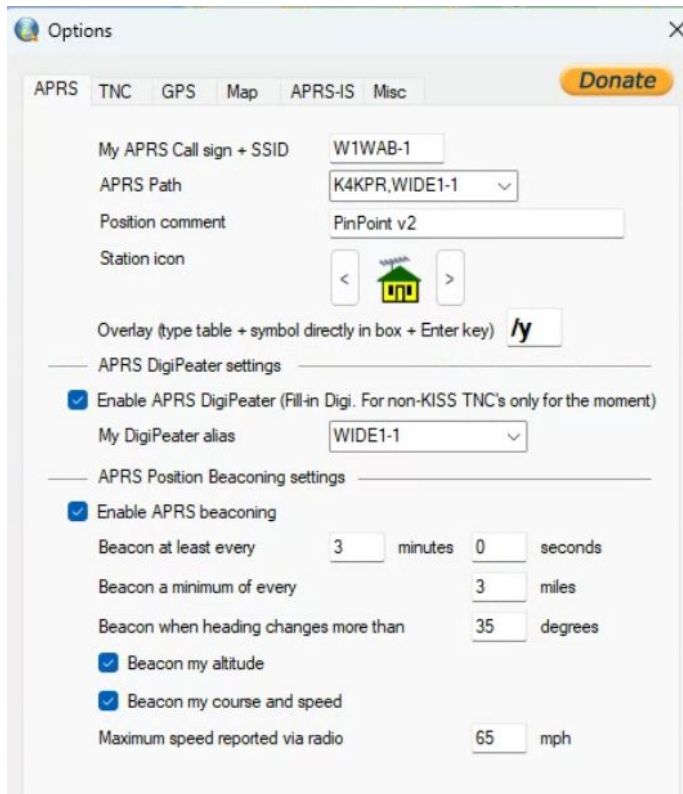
Options

APRS TNC GPS Map APRS-IS Misc

Donate

My APRS Call sign + SSID W1WAB-1

APRS Path K4KPR,WIDE1-1

Position comment PinPoint v2

Station icon < >

Overlay (type table + symbol directly in box + Enter key) /y

APRS DigiPeater settings

Enable APRS DigiPeater (Fill-in Digi. For non-KISS TNC's only for the moment)

My DigiPeater alias WIDE1-1

APRS Position Beaconing settings

Enable APRS beaconing

Beacon at least every 3 minutes 0 seconds

Beacon a minimum of every 3 miles

Beacon when heading changes more than 35 degrees

Beacon my altitude

Beacon my course and speed

Maximum speed reported via radio 65 mph